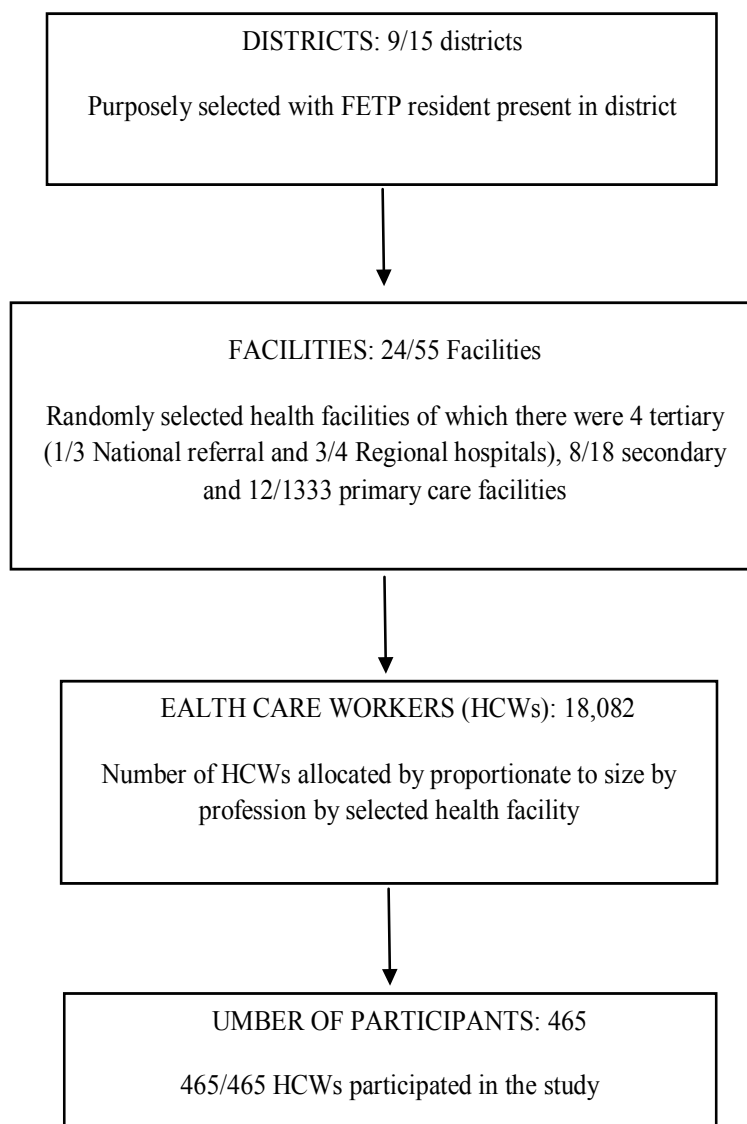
DISTRICTS: 9/15 districts

Purposely selected with FETP resident present in district

FACILITIES: 24/55 Facilities

Randomly selected health facilities of which there were 4 tertiary (1/3 National referral and 3/4 Regional hospitals), 8/18 secondary and 12/1333 primary care facilities

EALTH CARE WORKERS (HCWs): 18,082

Number of HCWs allocated by proportionate to size by profession by selected health facility

UMBER OF PARTICIPANTS: 465

465/465 HCWs participated in the study